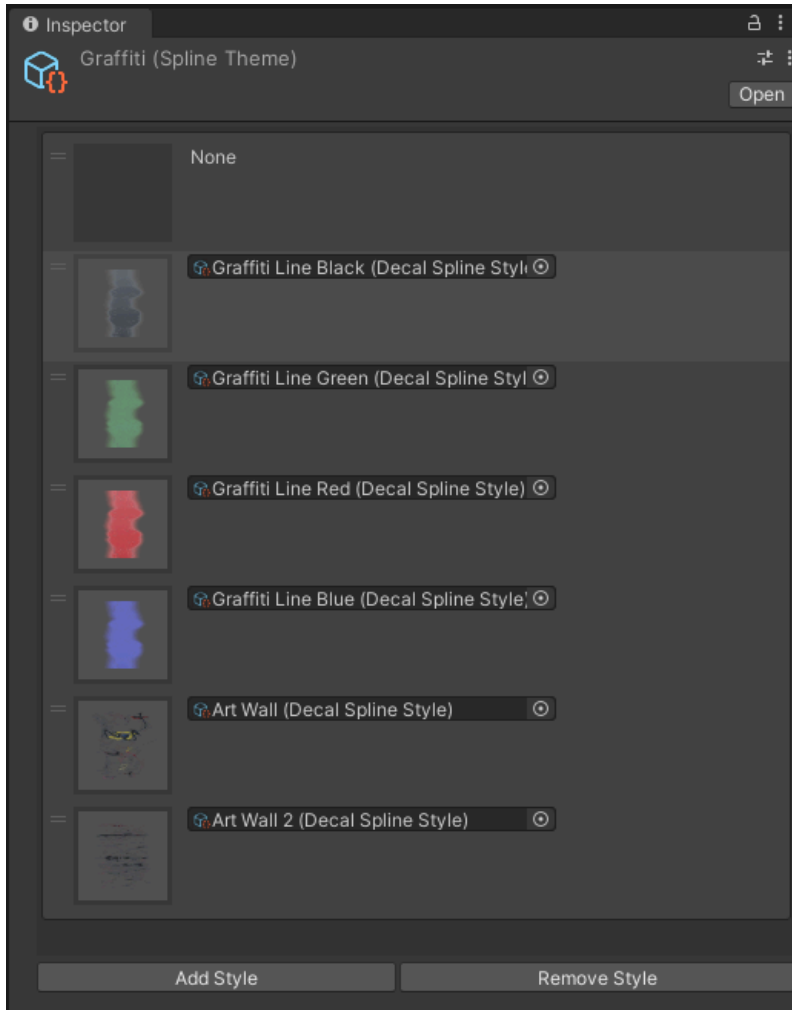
Inspector

Graffiti (Spline Theme)

Open

None

Graffiti Line Black (Decal Spline Styl

Graffiti Line Green (Decal Spline Styl

Graffiti Line Red (Decal Spline Style)

Graffiti Line Blue (Decal Spline Style

Art Wall (Decal Spline Style)

Art Wall 2 (Decal Spline Style)

Add Style

Remove Style